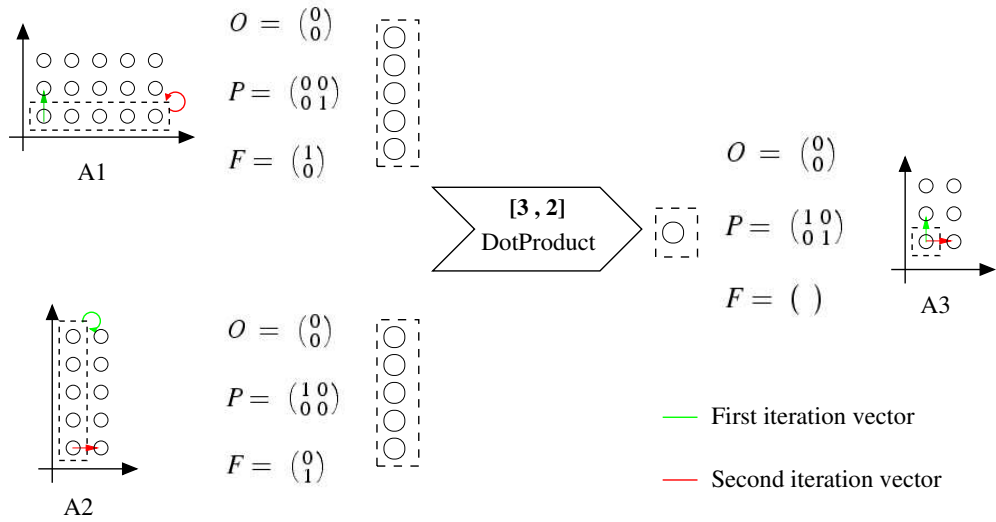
A1

$O = \binom{0}{0}$

$P = \begin{pmatrix} 0 & 0 \\ 0 & 1 \end{pmatrix}$

$F = \binom{1}{0}$

**[3 , 2]**
DotProduct

$O = \binom{0}{0}$

$P = \begin{pmatrix} 1 & 0 \\ 0 & 1 \end{pmatrix}$

$F = (\ )$

A3

A2

$O = \binom{0}{0}$

$P = \begin{pmatrix} 1 & 0 \\ 0 & 0 \end{pmatrix}$

$F = \binom{0}{1}$

First iteration vector

Second iteration vector